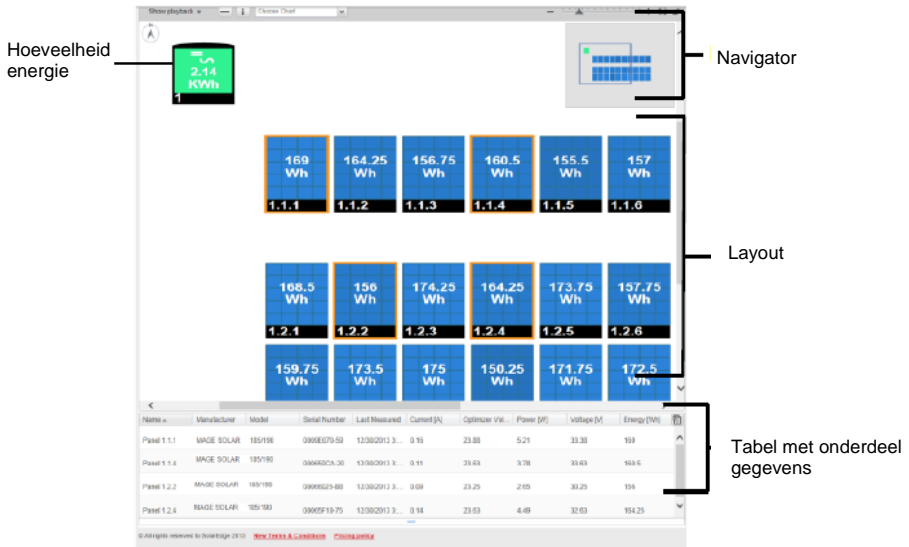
Show playback | Choose Chart

Hoeveelheid energie

2.14 KWh
1

Navigator

| 169 Wh 1.1.1 | 164.25 Wh 1.1.2 | 156.75 Wh 1.1.3 | 160.5 Wh 1.1.4 | 155.5 Wh 1.1.5 | 157 Wh 1.1.6 |
|---|---|---|---|---|---|
| 168.5 Wh 1.2.1 | 156 Wh 1.2.2 | 174.25 Wh 1.2.3 | 164.25 Wh 1.2.4 | 173.75 Wh 1.2.5 | 157.75 Wh 1.2.6 |
| 159.75 Wh | 173.5 Wh | 175 Wh | 150.25 Wh | 171.75 Wh | 172.5 Wh |

Layout

| Name | Manufacturer | Model | Serial Number | Last Measured | Current [A] | Optimizer V... | Power [W] | Voltage [V] | Energy [Wh] |
|---|---|---|---|---|---|---|---|---|---|
| Panel 1.1.1 | MAGE SOLAR | 185/190 | 0900E070-59 | 12/30/2013 3:... | 0.16 | 23.88 | 5.21 | 33.38 | 169 |
| Panel 1.1.4 | MAGE SOLAR | 185/190 | 09066SCA-30 | 12/30/2013 3:... | 0.11 | 23.63 | 3.78 | 33.63 | 160.5 |
| Panel 1.2.2 | MAGE SOLAR | 185/190 | 09006025-88 | 12/30/2013 3:... | 0.09 | 23.25 | 2.65 | 30.25 | 156 |
| Panel 1.2.4 | MAGE SOLAR | 185/190 | 09065F19-75 | 12/30/2013 3:... | 0.14 | 23.63 | 4.49 | 32.63 | 164.25 |

Tabel met onderdeel gegevens

© All rights reserved to SolarEdge 2013 New Terms & Conditions Privacy policy